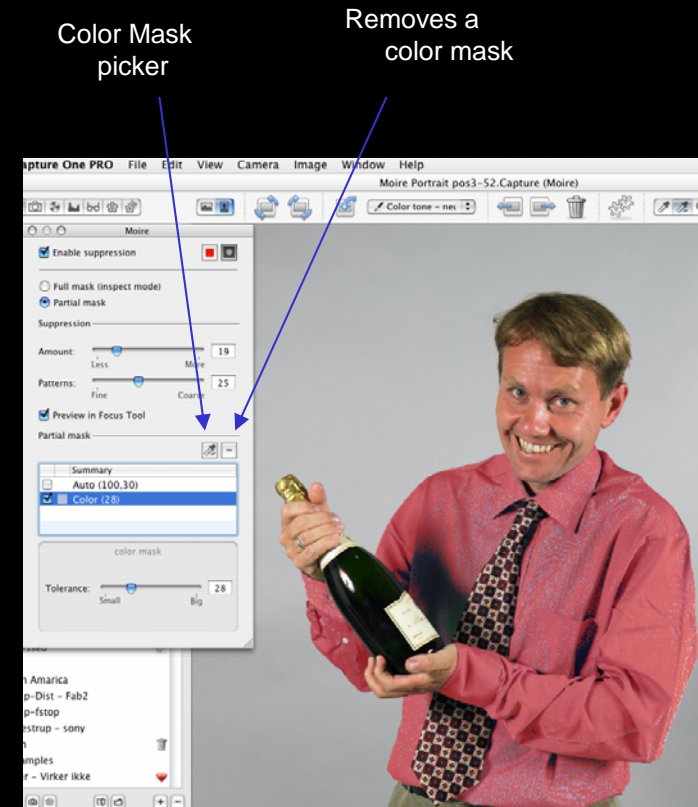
Color Mask picker

Removes a color mask

apture One PRO File Edit View Camera Image Window Help

Moire Portrait pos3-52.Capture (Moire)

Color tone - neu

Moire

Enable suppression

Full mask (inspect mode)

Partial mask

Suppression

Amount: 19

Less More

Patterns: 25

Fine Coarse

Preview in Focus Tool

Partial mask

Summary

Auto (100,30)

Color (28)

color mask

Tolerance: 28

Small Big

ased

n Amarica

p-Dist - Fab2

p-fstop

estrup - sony

n

amples

r - Virker ikke